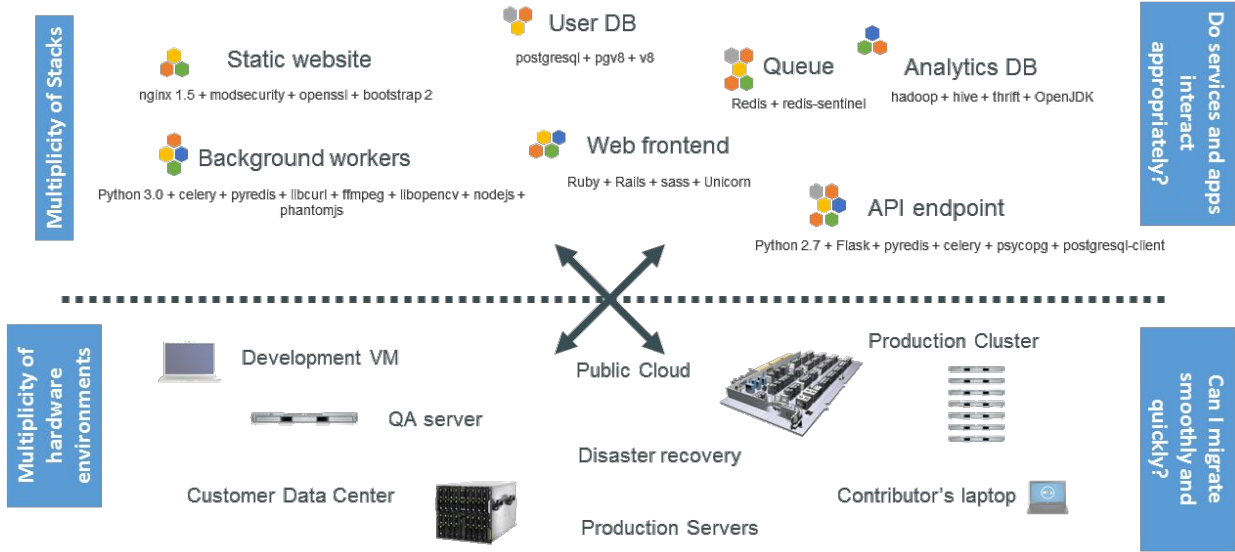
Multiplicity of Stacks

Static website
nginx 1.5 + modsecurity + openssl + bootstrap 2

User DB
postgresql + pgv8 + v8

Queue
Redis + redis-sentinel

Analytics DB
hadoop + hive + thrift + OpenJDK

Background workers
Python 3.0 + celery + pyredis + libcurl + ffmpeg + libopencv + nodejs + phantomjs

Web frontend
Ruby + Rails + sass + Unicorn

API endpoint
Python 2.7 + Flask + pyredis + celery + psycopg + postgresql-client

Do services and apps interact appropriately?

Multiplicity of hardware environments

Development VM

QA server

Public Cloud

Production Cluster

Disaster recovery

Customer Data Center

Contributor's laptop

Production Servers

Can I migrate smoothly and quickly?